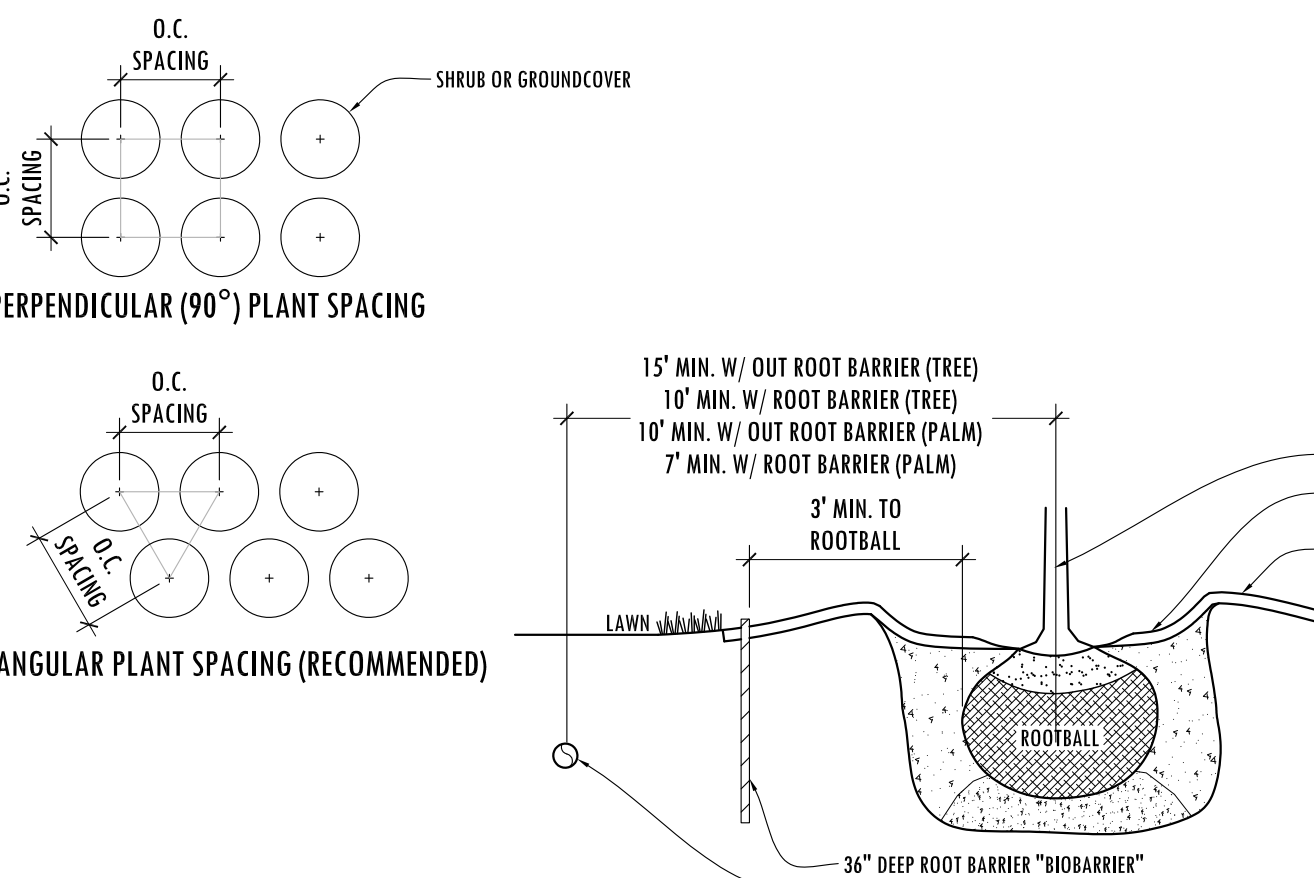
O.C.
SPACING

SHRUB OR GROUNDCOVER

O.C.
SPACING

PERPENDICULAR (90°) PLANT SPACING

O.C.
SPACING

O.C.
SPACING

ANGULAR PLANT SPACING (RECOMMENDED)

15' MIN. W/ OUT ROOT BARRIER (TREE)
10' MIN. W/ ROOT BARRIER (TREE)
10' MIN. W/ OUT ROOT BARRIER (PALM)
7' MIN. W/ ROOT BARRIER (PALM)

3' MIN. TO
ROOTBALL

LAWN

ROOTBALL

36" DEEP ROOT BARRIER "BIOBARRIER"